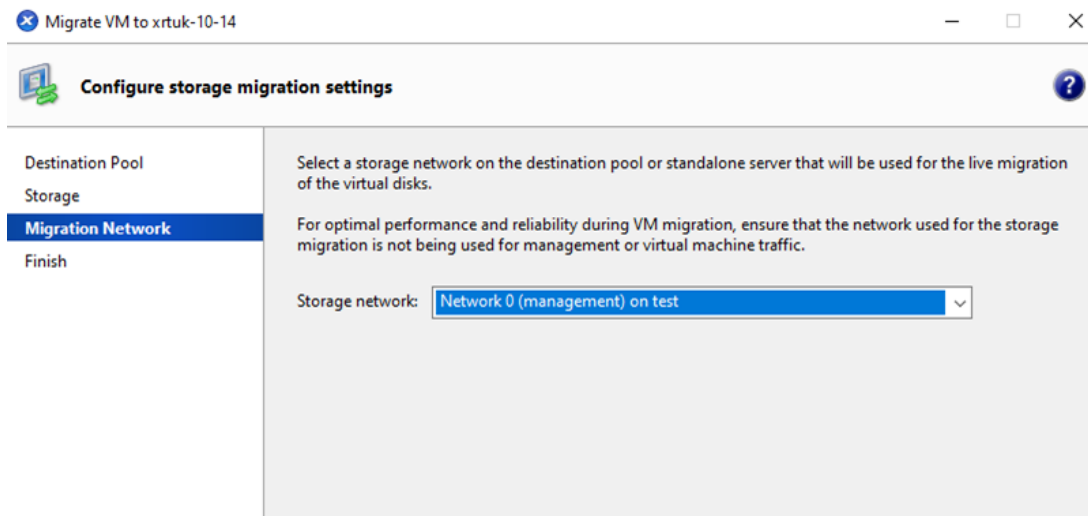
Migrate VM to xrtuk-10-14

Configure storage migration settings

Destination Pool
Storage
Migration Network
Finish

Select a storage network on the destination pool or standalone server that will be used for the live migration of the virtual disks.

For optimal performance and reliability during VM migration, ensure that the network used for the storage migration is not being used for management or virtual machine traffic.

Storage network: Network 0 (management) on test